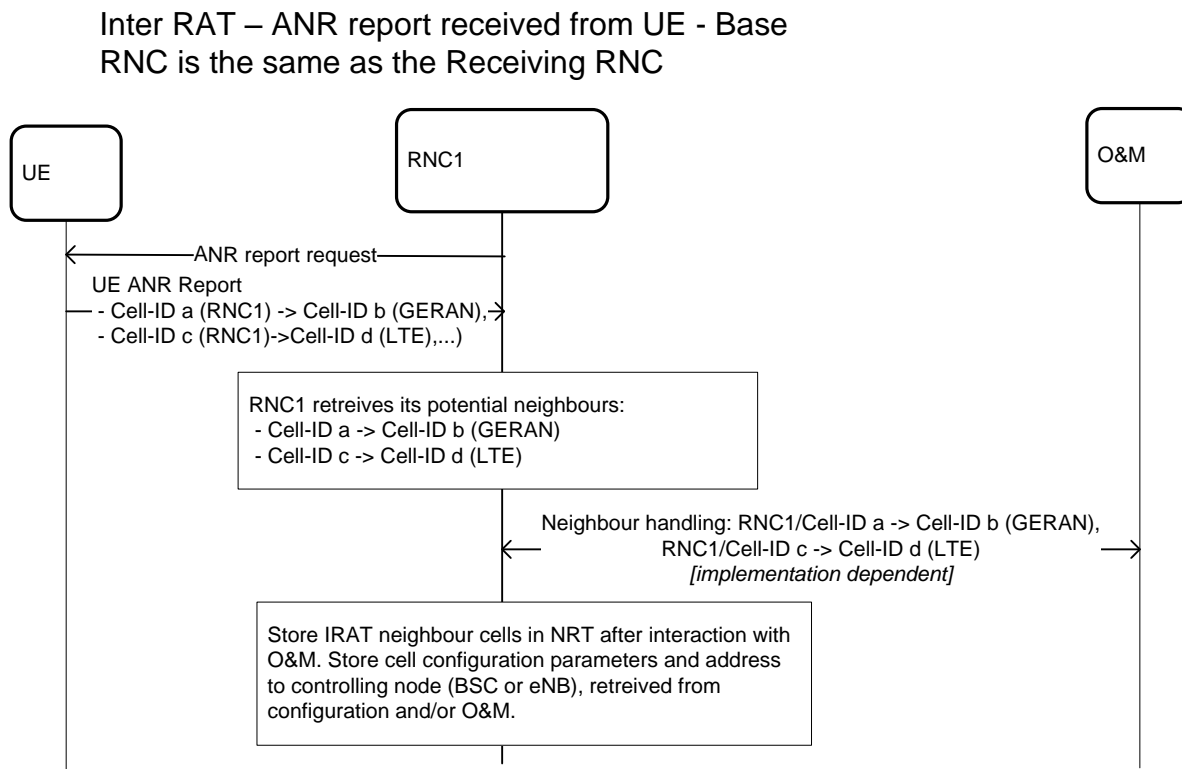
Inter RAT – ANR report received from UE - Base RNC is the same as the Receiving RNC

UE

RNC1

O&M

ANR report request

UE ANR Report
- Cell-ID a (RNC1) -> Cell-ID b (GERAN),
- Cell-ID c (RNC1)->Cell-ID d (LTE),...)

RNC1 retreives its potential neighbours:
- Cell-ID a -> Cell-ID b (GERAN)
- Cell-ID c -> Cell-ID d (LTE)

Neighbour handling: RNC1/Cell-ID a -> Cell-ID b (GERAN),
RNC1/Cell-ID c -> Cell-ID d (LTE)
*[implementation dependent]*

Store IRAT neighbour cells in NRT after interaction with O&M. Store cell configuration parameters and address to controlling node (BSC or eNB), retreived from configuration and/or O&M.